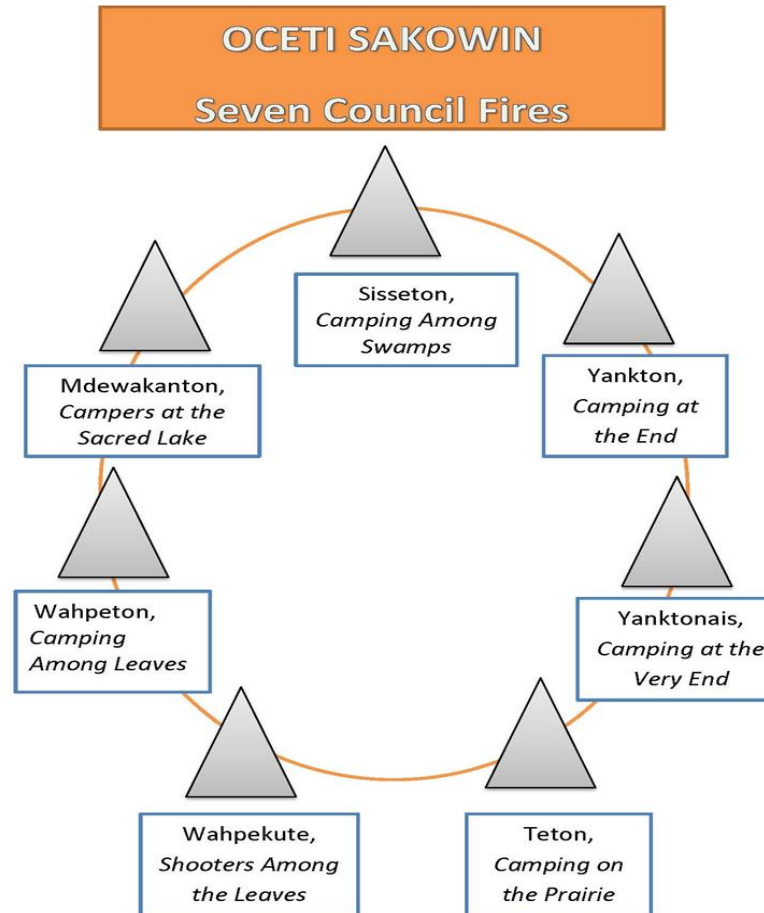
OCETI SAKOWIN

Seven Council Fires

Sisseton, *Camping Among Swamps*

Yankton, *Camping at the End*

Yanktonais, *Camping at the Very End*

Teton, *Camping on the Prairie*

Wahpekute, *Shooters Among the Leaves*

Wahpeton, *Camping Among Leaves*

Mdewakanton, *Campers at the Sacred Lake*